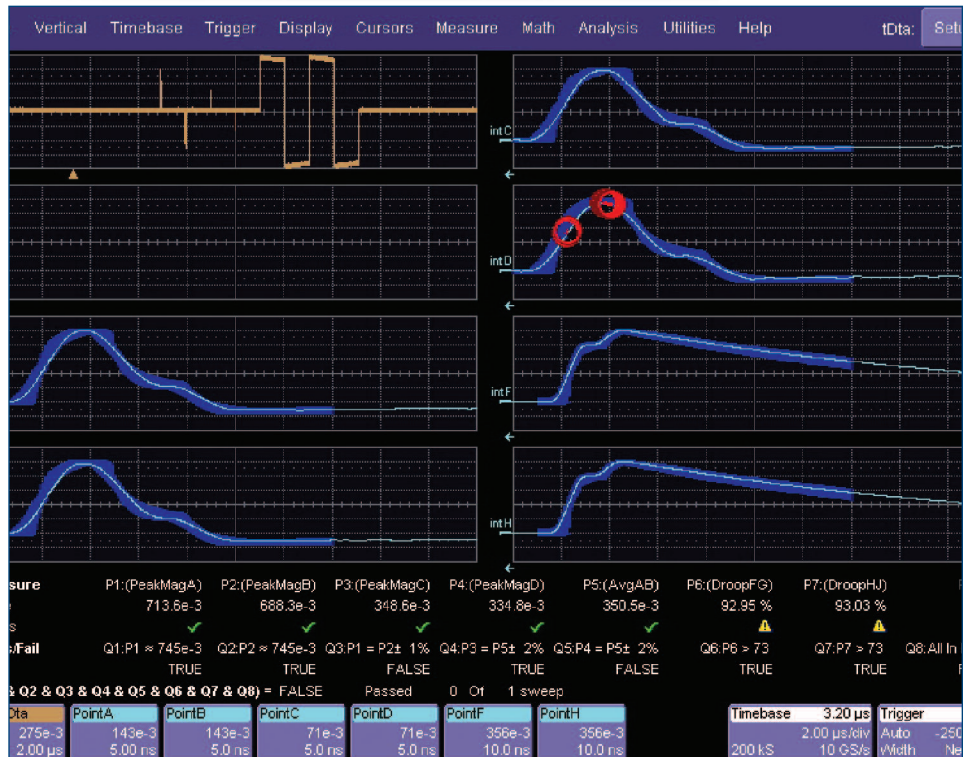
Vertical Timebase Trigger Display Cursors Measure Math Analysis Utilities Help tDta: Setu

int C

int D

int F

int H

sure P1:(PeakMagA) P2:(PeakMagB) P3:(PeakMagC) P4:(PeakMagD) P5:(AvgAB) P6:(DroopFG) P7:(DroopHJ)

713.6e-3 688.3e-3 348.6e-3 334.8e-3 350.5e-3 92.95 % 93.03 %

s/Fail Q1:P1 ≈ 745e-3 Q2:P2 ≈ 745e-3 Q3:P1 = P2± 1% Q4:P3 = P5± 2% Q5:P4 = P5± 2% Q6:P6 > 73 Q7:P7 > 73 Q8:All In

TRUE TRUE FALSE TRUE FALSE TRUE TRUE

& Q2 & Q3 & Q4 & Q5 & Q6 & Q7 & Q8) = FALSE Passed 0 Of 1 sweep

| Dta | PointA | PointB | PointC | PointD | PointF | PointH |
|---|---|---|---|---|---|---|
| 275e-3 | 143e-3 | 143e-3 | 71e-3 | 71e-3 | 356e-3 | 356e-3 |
| 2.00 µs | 5.00 ns | 5.0 ns | 5.0 ns | 5.0 ns | 10.0 ns | 10.0 ns |

Timebase 3.20 µs
2.00 µs/div
200 kS 10 GS/s

Trigger
Auto -250
Width Ne